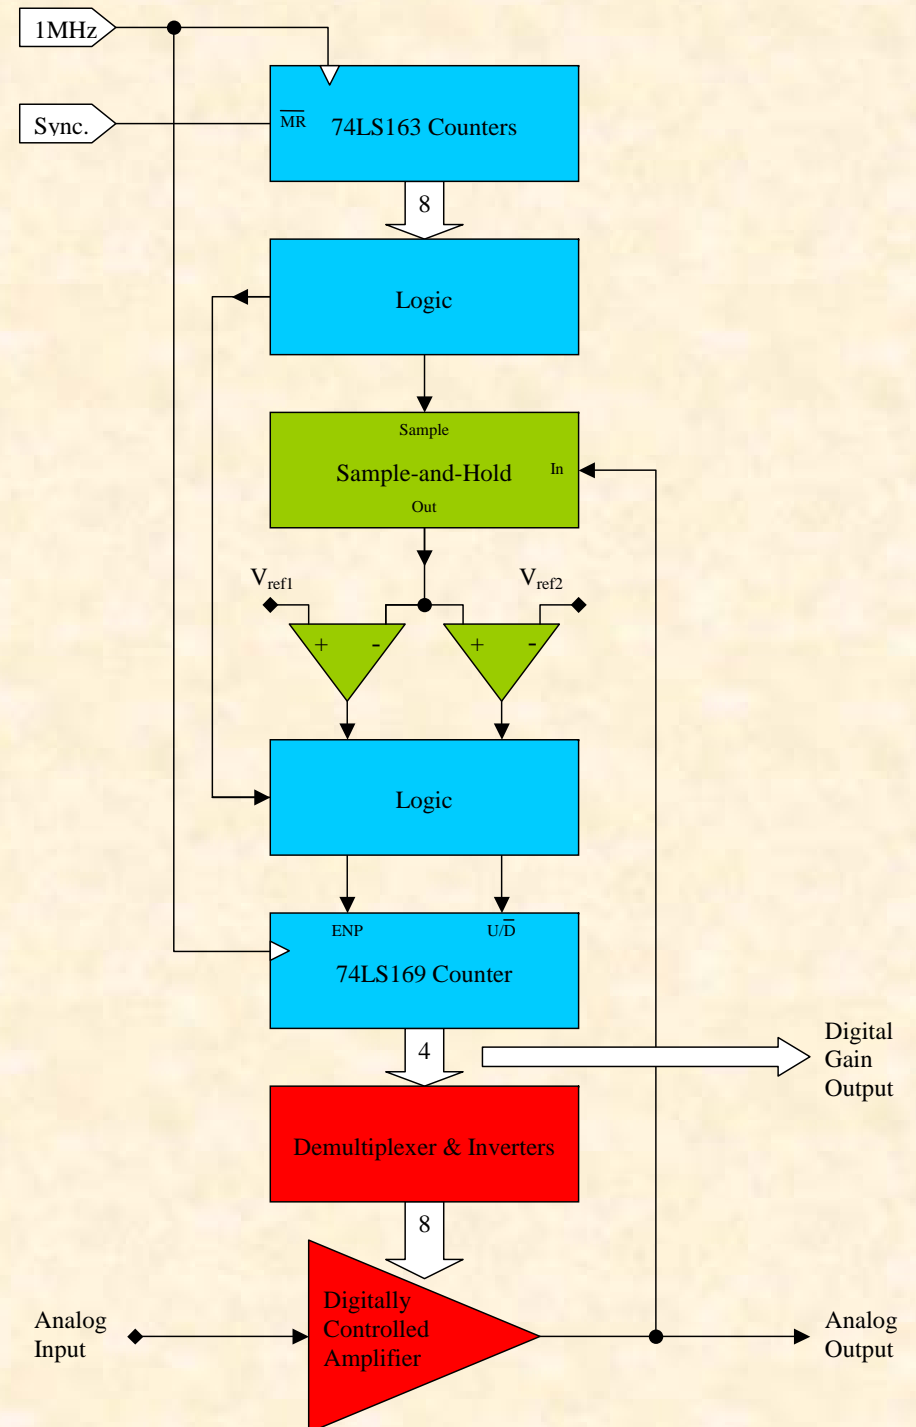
1MHz

Sync.

$\overline{MR}$

74LS163 Counters

8

Logic

Sample

Sample-and-Hold

In

Out

$V_{ref1}$

$V_{ref2}$

+

-

+

-

Logic

ENP

U/$\overline{D}$

74LS169 Counter

4

Digital Gain Output

Demultiplexer & Inverters

8

Digitally Controlled Amplifier

Analog Input

Analog Output